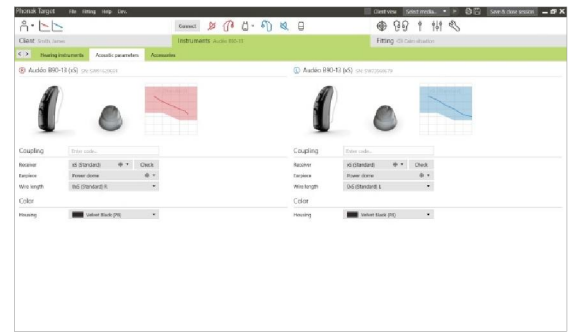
Phonak Target File Fitting Help Dev.

Connect

Client view Select media... Save & close session

Client Instruments Audéo B90-13 Fitting

Hearing Instruments Acoustic parameters Accessories

R Audéo B90-13 (xS)

L Audéo B90-13 (xS)

Coupling Enter code...

Receiver xS (Standard) Check

Earpiece Power dome

Wire length 0x6 (Standard) R

Color

Housing Velvet Black (P6)

Coupling Enter code...

Receiver xS (Standard) Check

Earpiece Power dome

Wire length 0x6 (Standard) L

Color

Housing Velvet Black (P6)